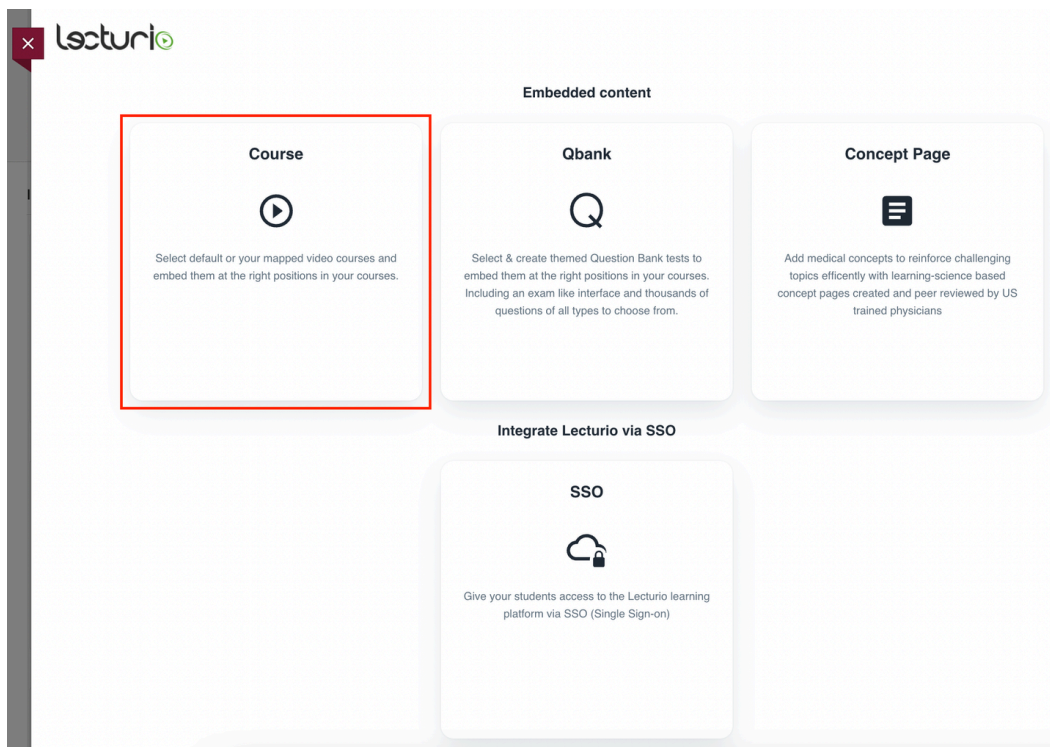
×

Lecturio

Embedded content

Course

Select default or your mapped video courses and embed them at the right positions in your courses.

Qbank

Select & create themed Question Bank tests to embed them at the right positions in your courses. Including an exam like interface and thousands of questions of all types to choose from.

Concept Page

Add medical concepts to reinforce challenging topics efficently with learning-science based concept pages created and peer reviewed by US trained physicians

Integrate Lecturio via SSO

SSO

Give your students access to the Lecturio learning platform via SSO (Single Sign-on)